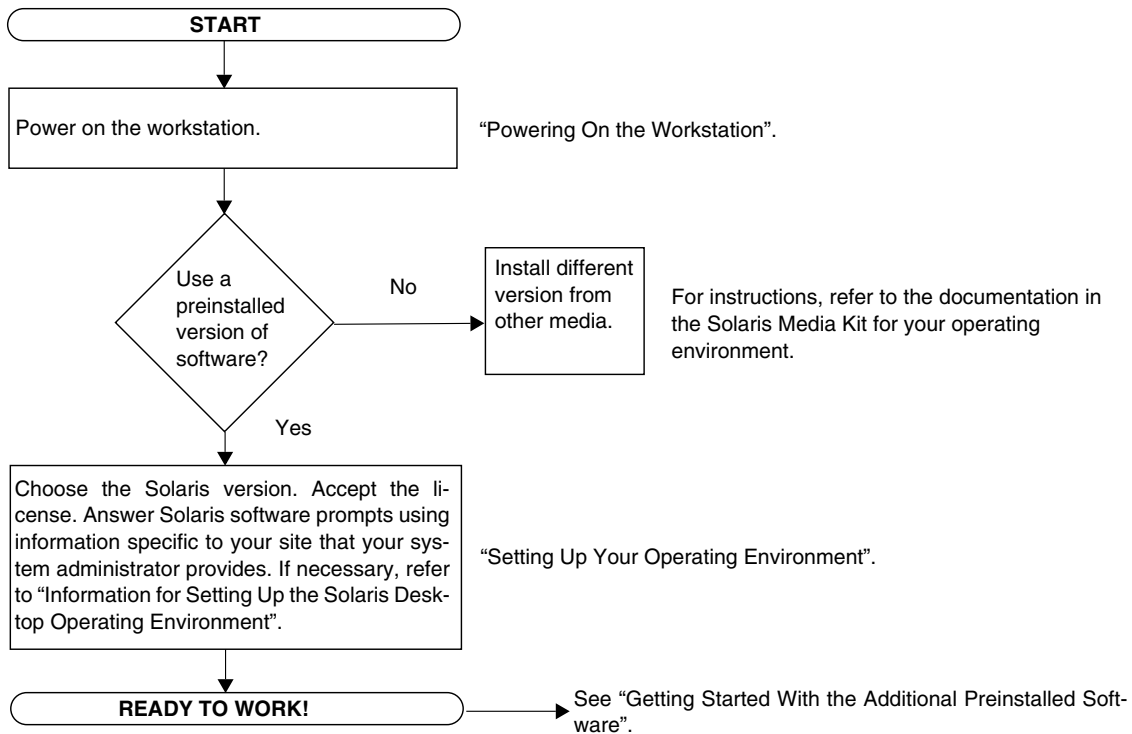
START

Power on the workstation.

“Powering On the Workstation”.

Use a preinstalled version of software?

No

Install different version from other media.

For instructions, refer to the documentation in the Solaris Media Kit for your operating environment.

Yes

Choose the Solaris version. Accept the license. Answer Solaris software prompts using information specific to your site that your system administrator provides. If necessary, refer to “Information for Setting Up the Solaris Desktop Operating Environment”.

“Setting Up Your Operating Environment”.

READY TO WORK!

See “Getting Started With the Additional Preinstalled Software”.